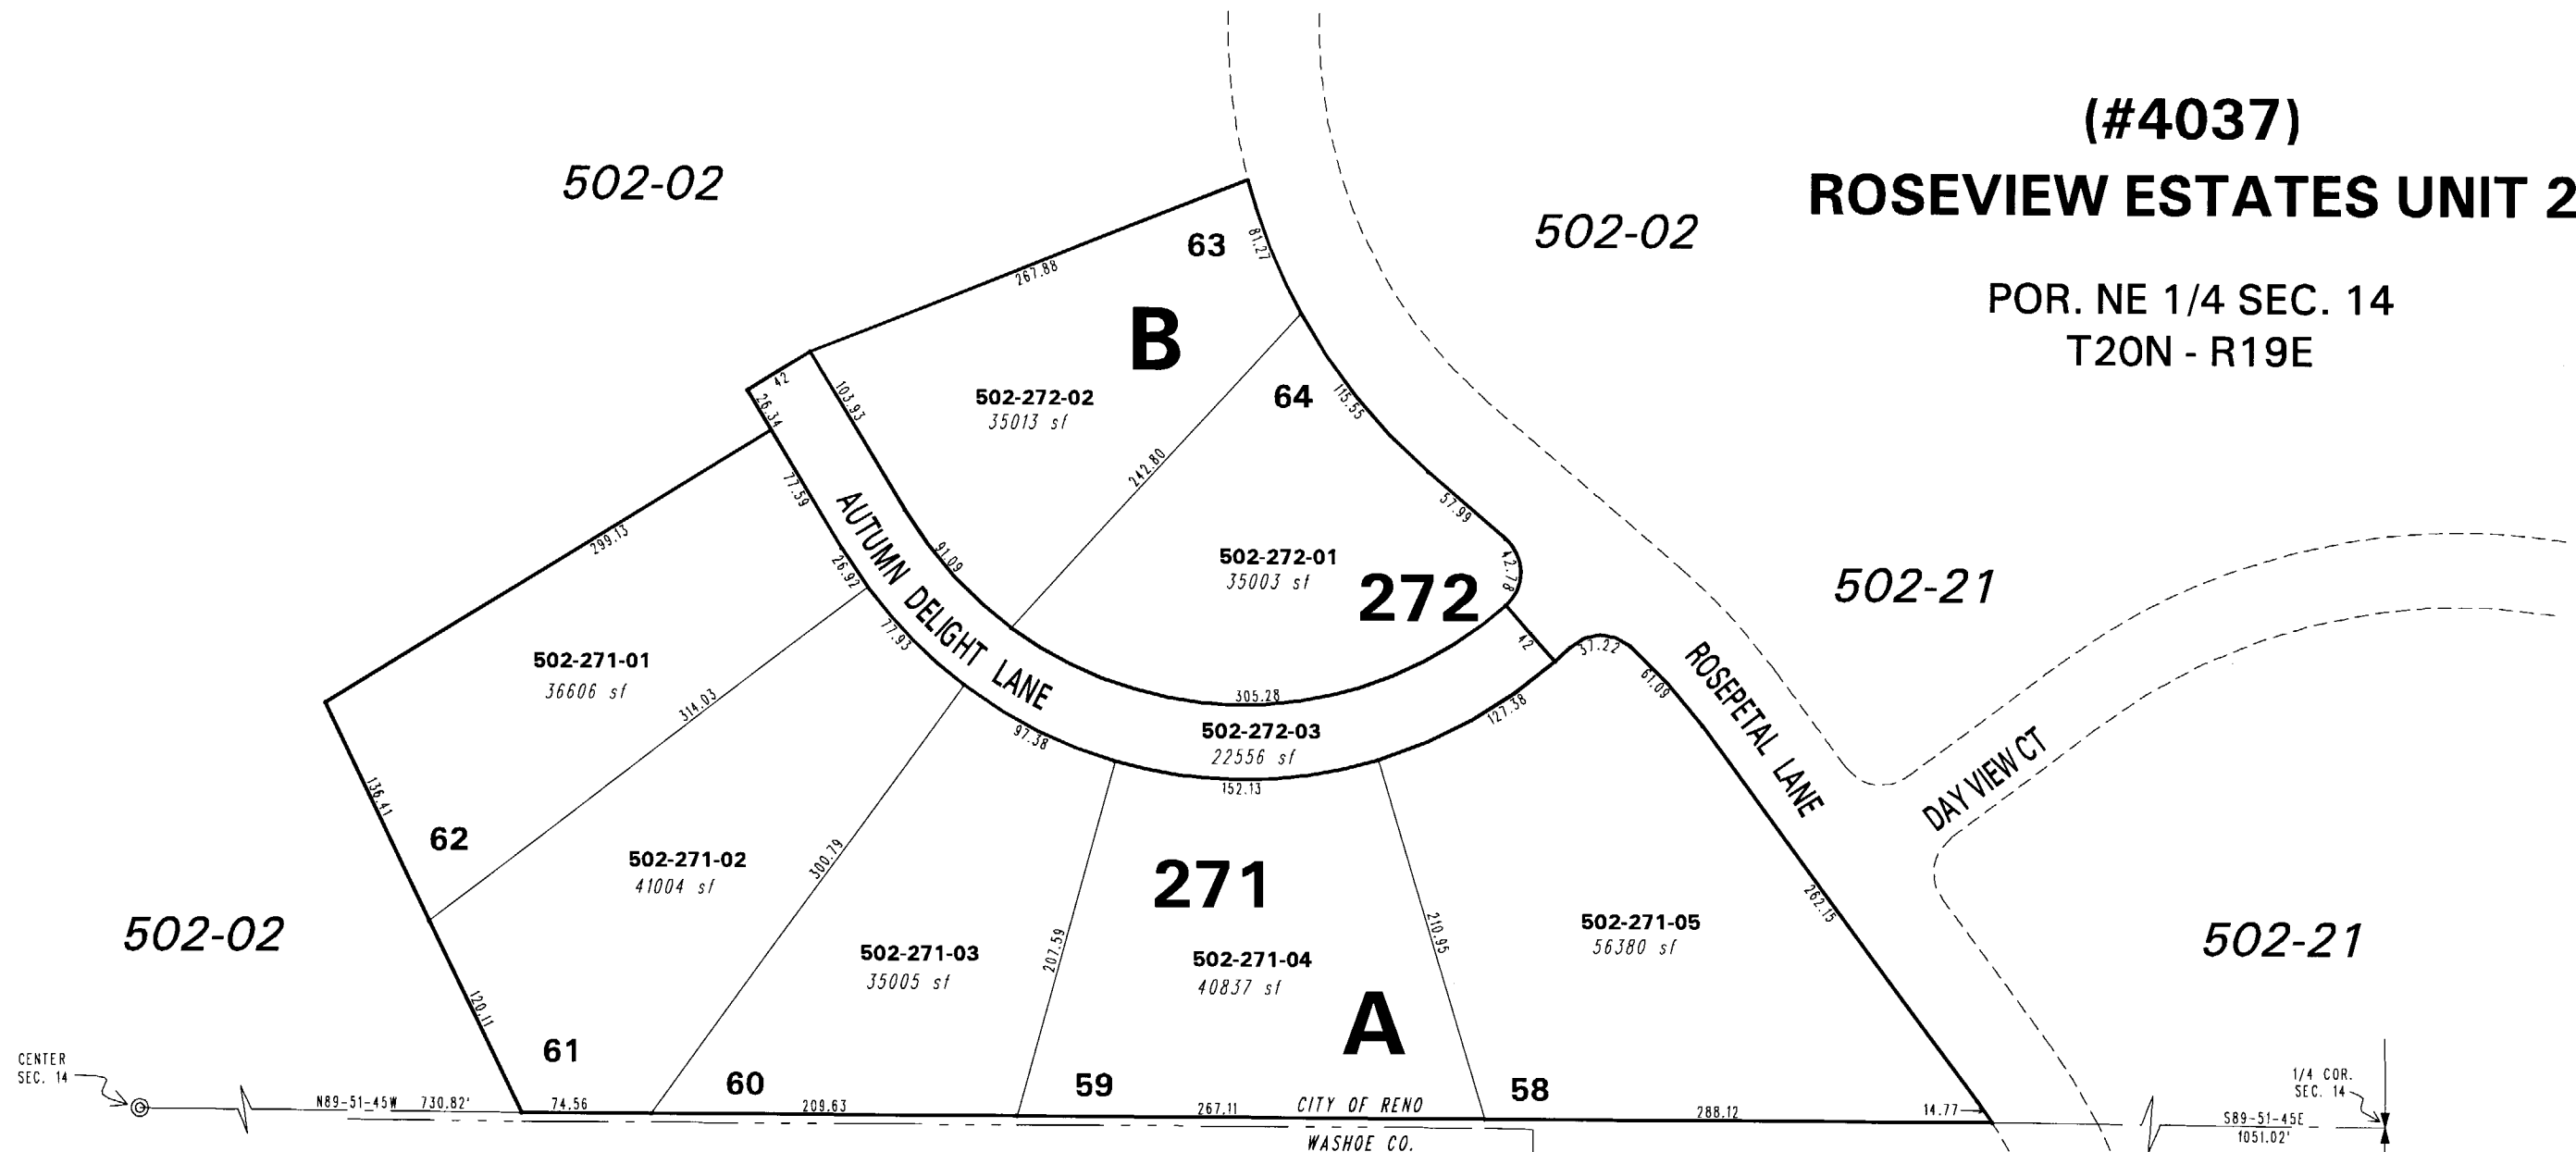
(#4037)
ROSEVIEW ESTATES UNIT 2

POR. NE 1/4 SEC. 14
T20N - R19E

502-02

502-02

502-21

502-02

502-21

63

81.27

267.88

B

502-272-02
35013 sf

64

115.55

42

26.34

103.93

242.80

57.99

502-272-01
35003 sf

272

42.78

42

AUTUMN DELIGHT LANE

77.59

299.13

91.09

26.92

305.28

57.22

61.09

ROSEPETAL LANE

DAY VIEW CT

502-271-01
36606 sf

314.03

77.93

502-272-03
22556 sf

127.38

97.38

152.13

136.41

62

502-271-02
41004 sf

300.79

271

210.95

502-271-05
56380 sf

262.15

502-271-03
35005 sf

207.59

502-271-04
40837 sf

120.11

A

61

60

59

58

CENTER
SEC. 14

N89-51-45W 730.82'

74.56

209.63

267.11

CITY OF RENO

288.12

14.77

WASHOE CO.

1/4 COR.
SEC. 14

S89-51-45E
1051.02'